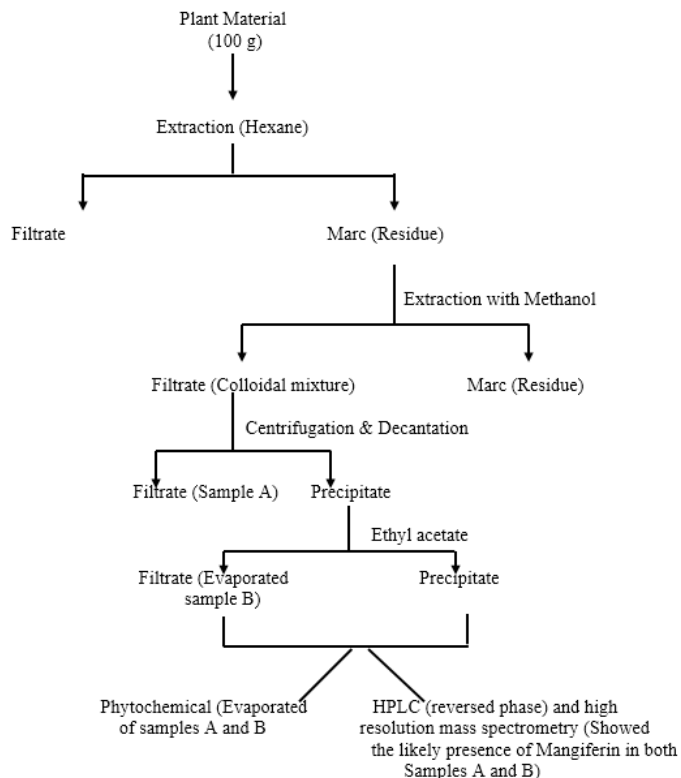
Plant Material
(100 g)

Extraction (Hexane)

Filtrate

Marc (Residue)

Extraction with Methanol

Filtrate (Colloidal mixture)

Marc (Residue)

Centrifugation & Decantation

Filtrate (Sample A)

Precipitate

Ethyl acetate

Filtrate (Evaporated sample B)

Precipitate

Phytochemical (Evaporated of samples A and B

HPLC (reversed phase) and high resolution mass spectrometry (Showed the likely presence of Mangiferin in both Samples A and B)